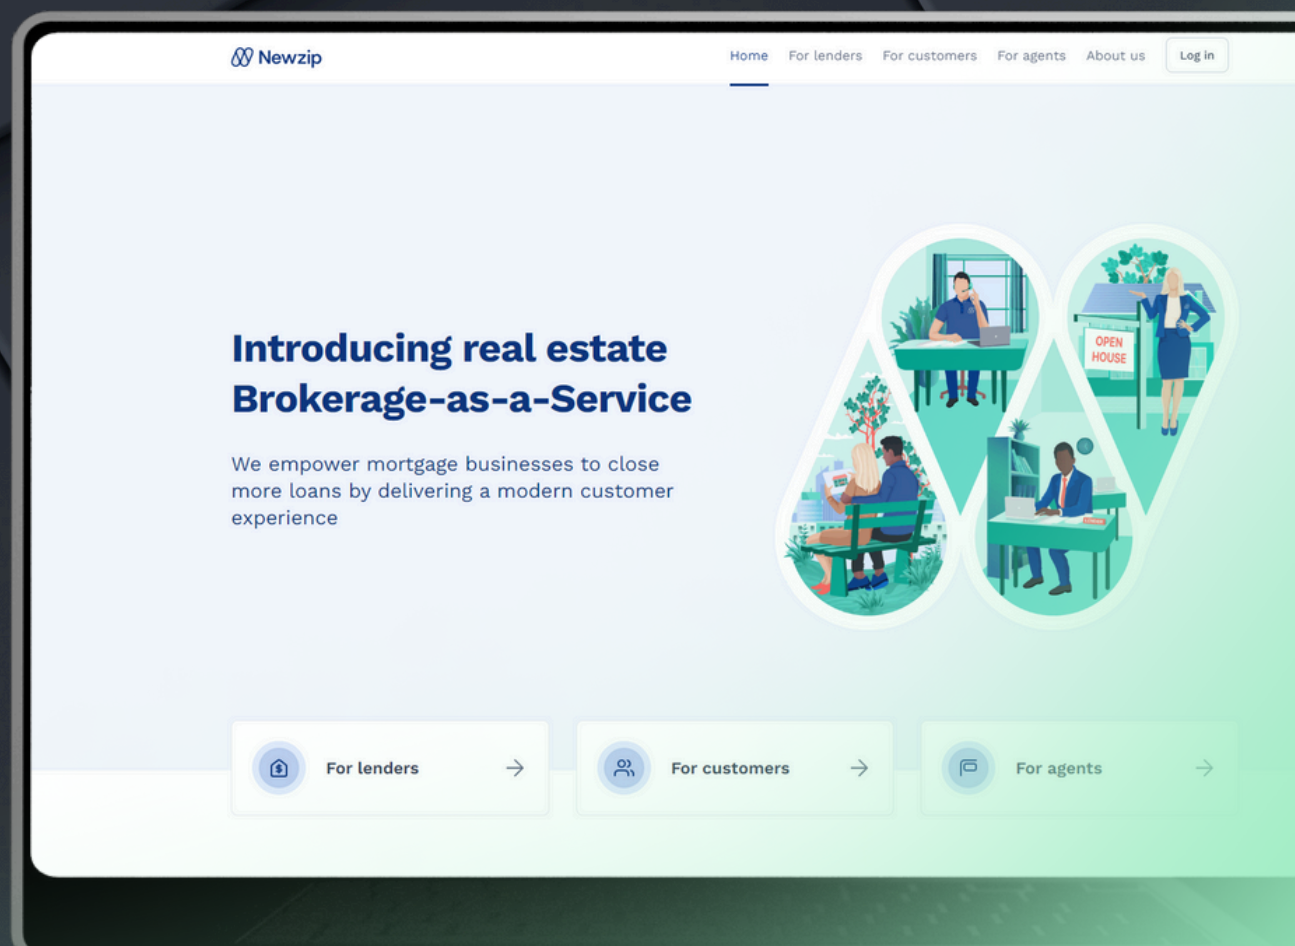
Newzip

Home For lenders For customers For agents About us Log in

Introducing real estate Brokerage-as-a-Service

We empower mortgage businesses to close more loans by delivering a modern customer experience

OPEN HOUSE

For lenders

For customers

For agents